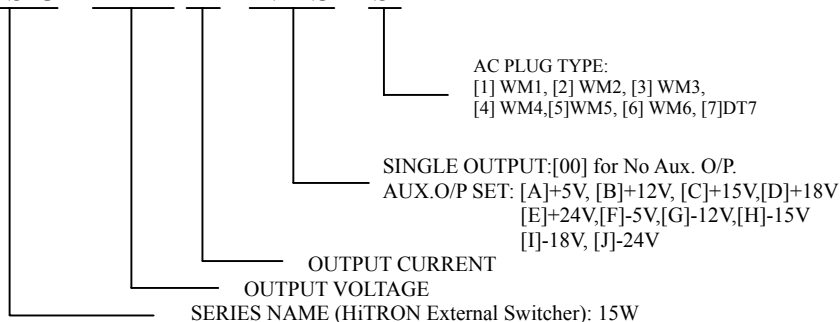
AC PLUG TYPE:
[1] WM1, [2] WM2, [3] WM3,
[4] WM4,[5]WM5, [6] WM6, [7]DT7

SINGLE OUTPUT:[00] for No Aux. O/P.
AUX.O/P SET: [A]+5V, [B]+12V, [C]+15V,[D]+18V
[E]+24V,[F]-5V,[G]-12V,[H]-15V
[I]-18V, [J]-24V

OUTPUT CURRENT

OUTPUT VOLTAGE

SERIES NAME (HiTRON External Switcher): 15W